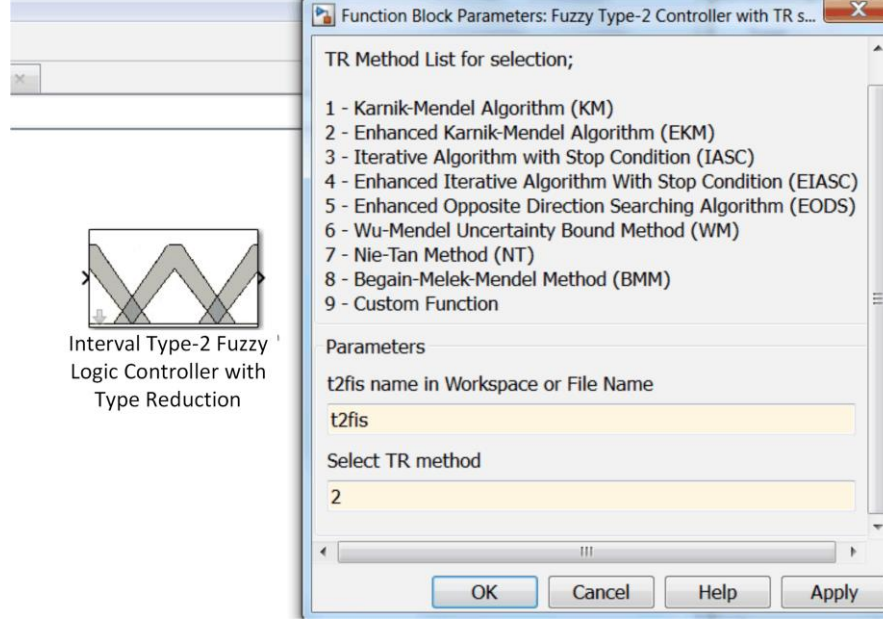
Interval Type-2 Fuzzy Logic Controller with Type Reduction

Function Block Parameters: Fuzzy Type-2 Controller with TR s...

TR Method List for selection;

1 - Karnik-Mendel Algorithm (KM)
2 - Enhanced Karnik-Mendel Algorithm (EKM)
3 - Iterative Algorithm with Stop Condition (IASC)
4 - Enhanced Iterative Algorithm With Stop Condition (EIASC)
5 - Enhanced Opposite Direction Searching Algorithm (EODS)
6 - Wu-Mendel Uncertainty Bound Method (WM)
7 - Nie-Tan Method (NT)
8 - Begain-Melek-Mendel Method (BMM)
9 - Custom Function

Parameters

t2fis name in Workspace or File Name

t2fis

Select TR method

2

OK Cancel Help Apply